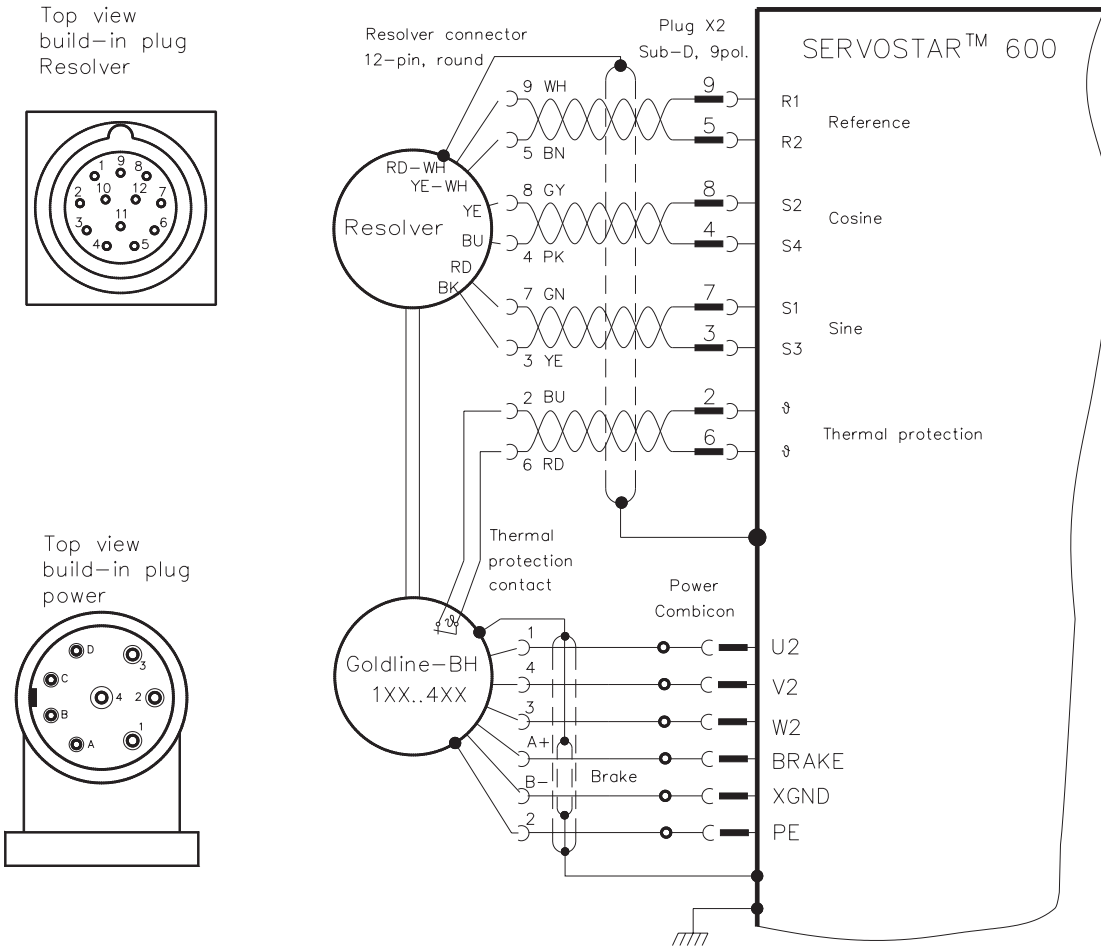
Top view
build–in plug
Resolver

1 9 8
2 10 12 7
3 11 6
4 5

Resolver connector
12–pin, round

Plug X2
Sub–D, 9pol.

SERVOSTAR™ 600

9 WH
5 BN
RD–WH
YE–WH
YE
BU
RD
BK
Resolver
8 GY
4 PK
7 GN
3 YE
2 BU
6 RD

9
5
8
4
7
3
2
6

R1
R2
Reference
S2
S4
Cosine
S1
S3
Sine
ϑ
ϑ
Thermal protection

Top view
build–in plug
power

D
3
C
4
2
B
A
1

Thermal
protection
contact
ϑ

Power
Combicon

Goldline–BH
1XX..4XX

1
4
3
A+
B–
2
Brake

U2
V2
W2
BRAKE
XGND
PE